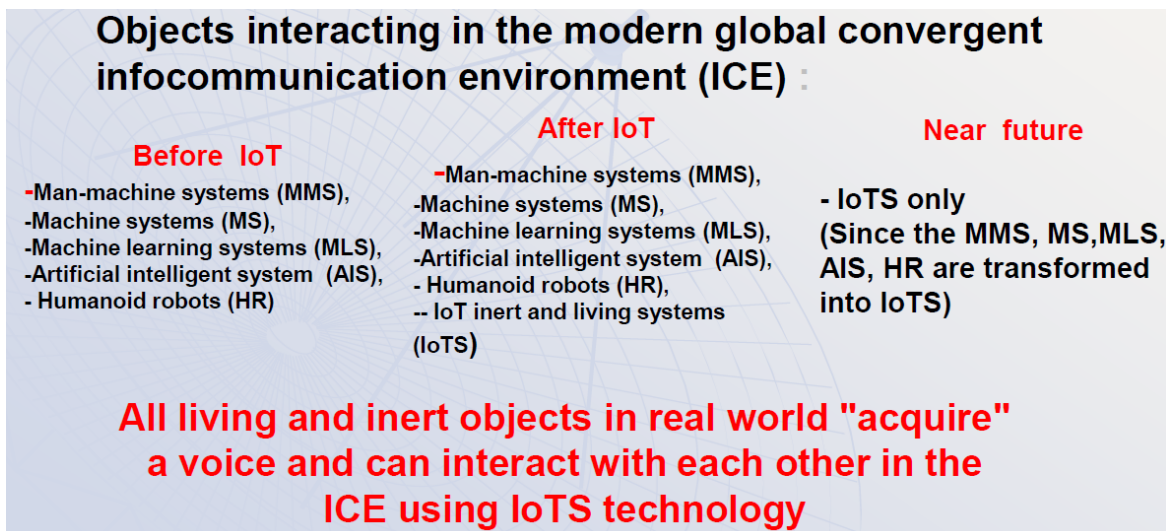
Objects interacting in the modern global convergent infocommunication environment (ICE) :

Before IoT

-Man-machine systems (MMS),
-Machine systems (MS),
-Machine learning systems (MLS),
-Artificial intelligent system (AIS),
- Humanoid robots (HR)

After IoT

-Man-machine systems (MMS),
-Machine systems (MS),
-Machine learning systems (MLS),
-Artificial intelligent system (AIS),
- Humanoid robots (HR),
-- IoT inert and living systems (IoTS)

Near future

- IoTS only
(Since the MMS, MS,MLS, AIS, HR are transformed into IoTS)

All living and inert objects in real world "acquire" a voice and can interact with each other in the ICE using IoTS technology